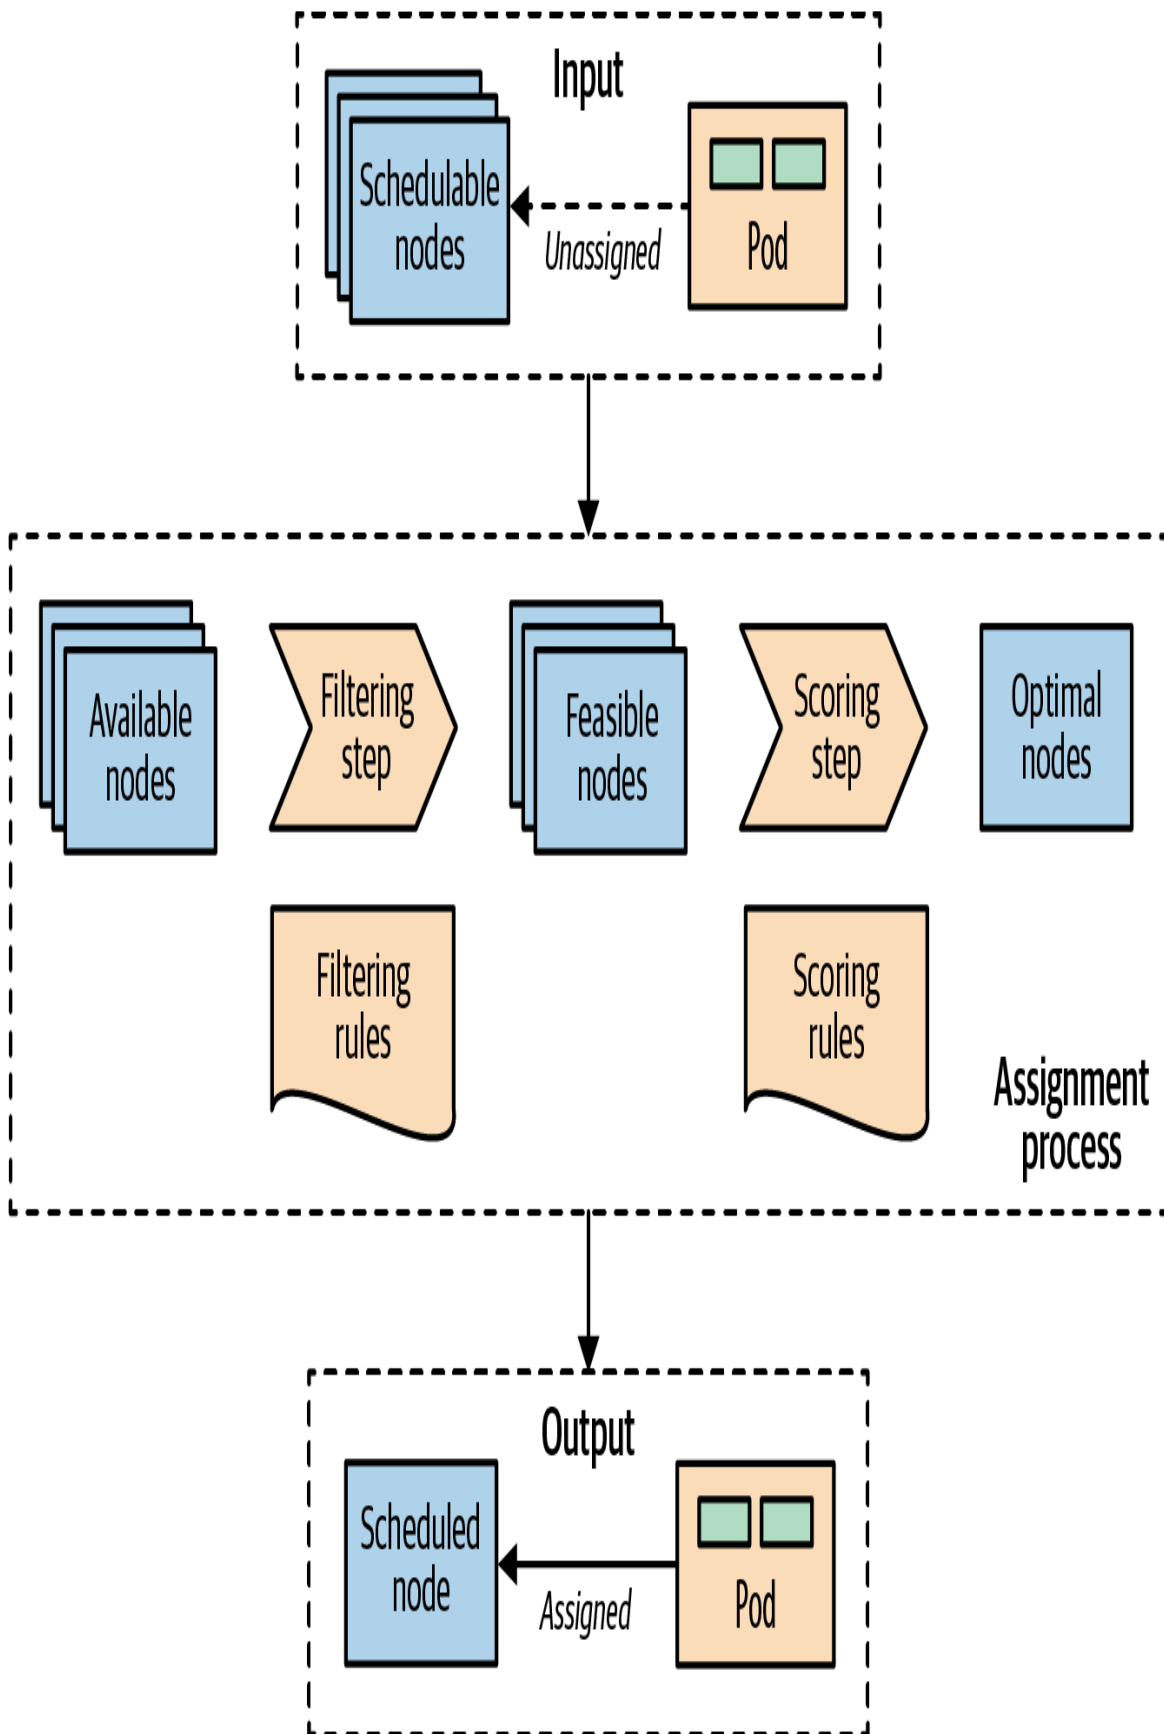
Input

Schedulable nodes

Unassigned

Pod

Available nodes

Filtering step

Feasible nodes

Scoring step

Optimal nodes

Filtering rules

Scoring rules

Assignment process

Output

Scheduled node

Assigned

Pod